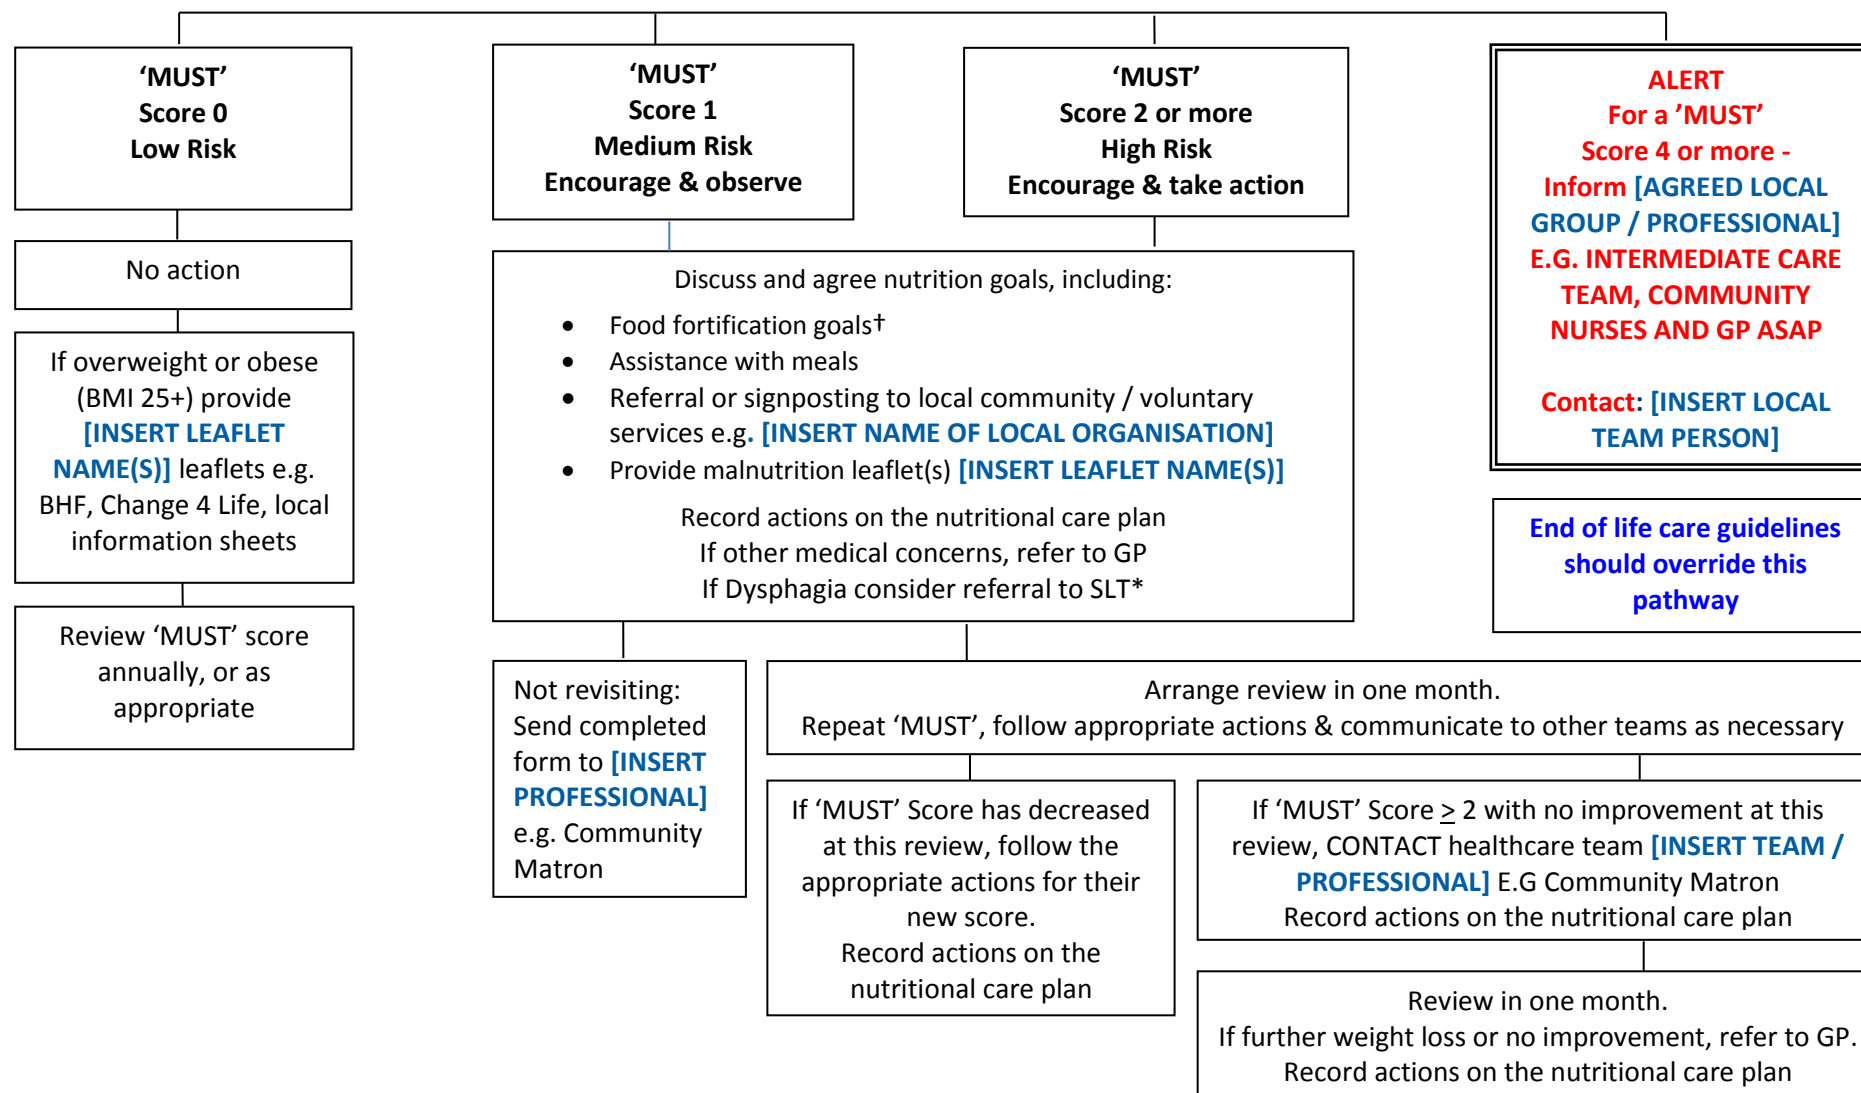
'MUST'
Score 0
Low Risk

No action

If overweight or obese (BMI 25+) provide [INSERT LEAFLET NAME(S)] leaflets e.g. BHF, Change 4 Life, local information sheets

Review 'MUST' score annually, or as appropriate

'MUST'
Score 1
Medium Risk
Encourage & observe

'MUST'
Score 2 or more
High Risk
Encourage & take action

Discuss and agree nutrition goals, including:

- Food fortification goals†
- Assistance with meals
- Referral or signposting to local community / voluntary services e.g. [INSERT NAME OF LOCAL ORGANISATION]
- Provide malnutrition leaflet(s) [INSERT LEAFLET NAME(S)]

Record actions on the nutritional care plan
If other medical concerns, refer to GP
If Dysphagia consider referral to SLT*

ALERT
For a 'MUST'
Score 4 or more -
Inform [AGREED LOCAL GROUP / PROFESSIONAL] E.G. INTERMEDIATE CARE TEAM, COMMUNITY NURSES AND GP ASAP

Contact: [INSERT LOCAL TEAM PERSON]

End of life care guidelines should override this pathway

Not revisiting: Send completed form to [INSERT PROFESSIONAL] e.g. Community Matron

Arrange review in one month.
Repeat 'MUST', follow appropriate actions & communicate to other teams as necessary

If 'MUST' Score has decreased at this review, follow the appropriate actions for their new score.
Record actions on the nutritional care plan

If 'MUST' Score $\geq$ 2 with no improvement at this review, CONTACT healthcare team [INSERT TEAM / PROFESSIONAL] E.G Community Matron
Record actions on the nutritional care plan

Review in one month.
If further weight loss or no improvement, refer to GP.
Record actions on the nutritional care plan